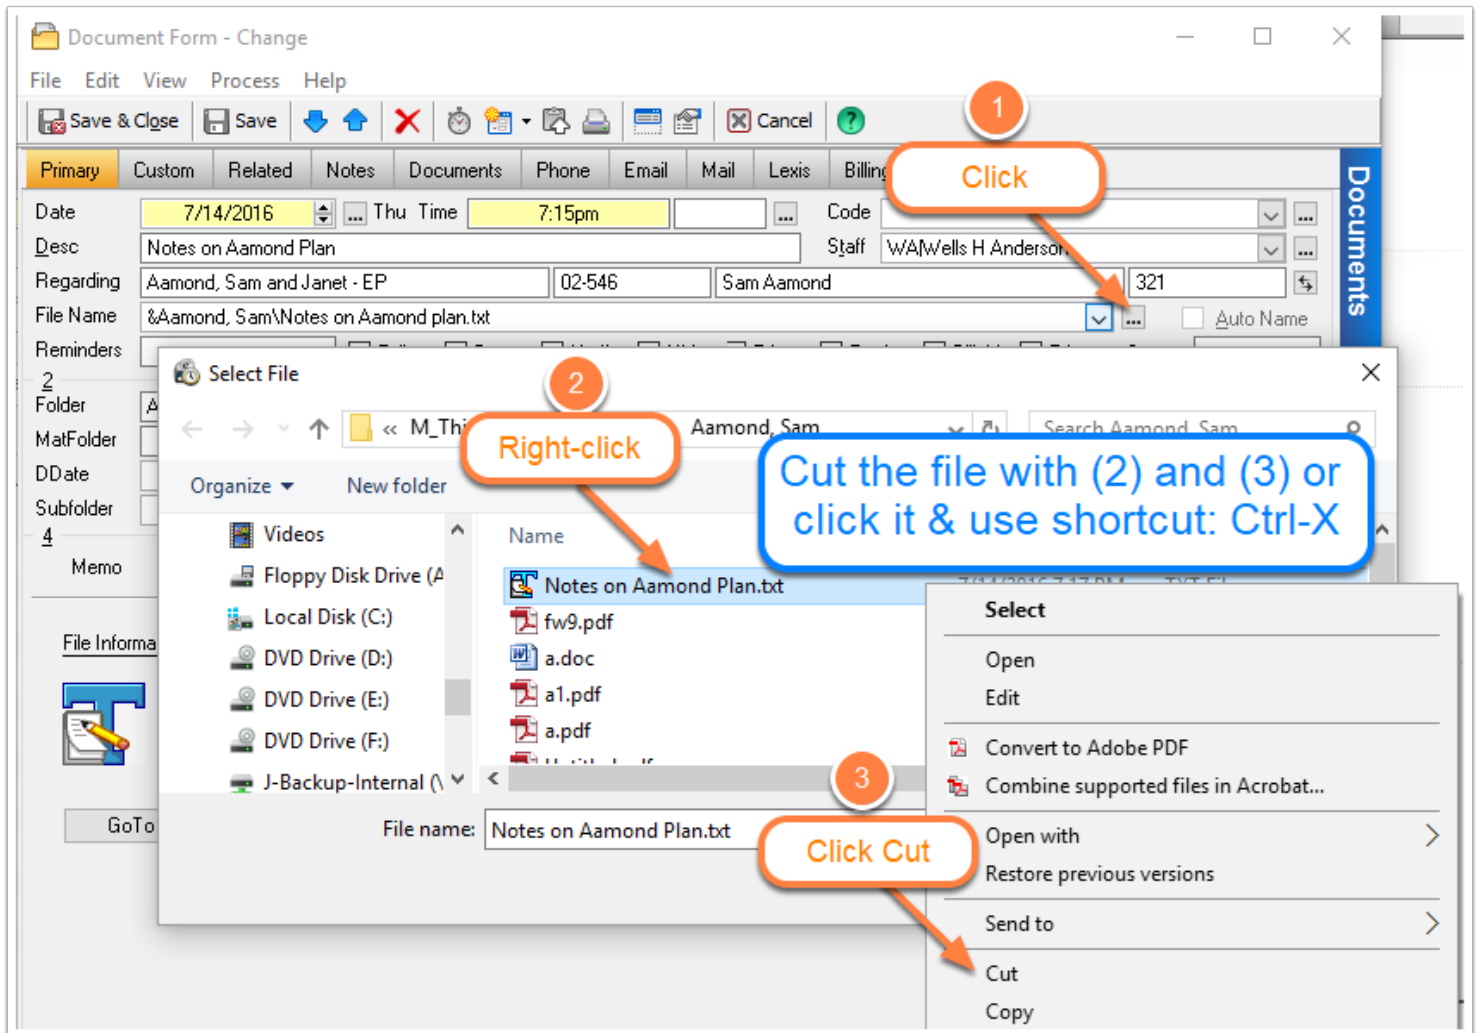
Document Form - Change

File Edit View Process Help

Save & Close Save Cancel

Primary Custom Related Notes Documents Phone Email Mail Lexis Billing

Documents

Date 7/14/2016 ... Thu Time 7:15pm ... Code ...

Desc Notes on Aamond Plan Staff WA|Wells H Anderson ...

Regarding Aamond, Sam and Janet - EP 02-546 Sam Aamond 321

File Name &Aamond, Sam\Notes on Aamond plan.txt ... Auto Name

Reminders

2

Folder

MatFolder

DDate

Subfolder

4

Memo

File Informa

GoTo

1

Click

Select File

2

Right-click

M_Thi Aamond, Sam Search Aamond, Sam

Organize New folder

Cut the file with (2) and (3) or click it & use shortcut: Ctrl-X

Videos

Floppy Disk Drive (A

Local Disk (C:)

DVD Drive (D:)

DVD Drive (E:)

DVD Drive (F:)

J-Backup-Internal (\

Name

Notes on Aamond Plan.txt

fw9.pdf

a.doc

a1.pdf

a.pdf

3

File name: Notes on Aamond Plan.txt

Click Cut

Select

Open

Edit

Convert to Adobe PDF

Combine supported files in Acrobat...

Open with

Restore previous versions

Send to

Cut

Copy